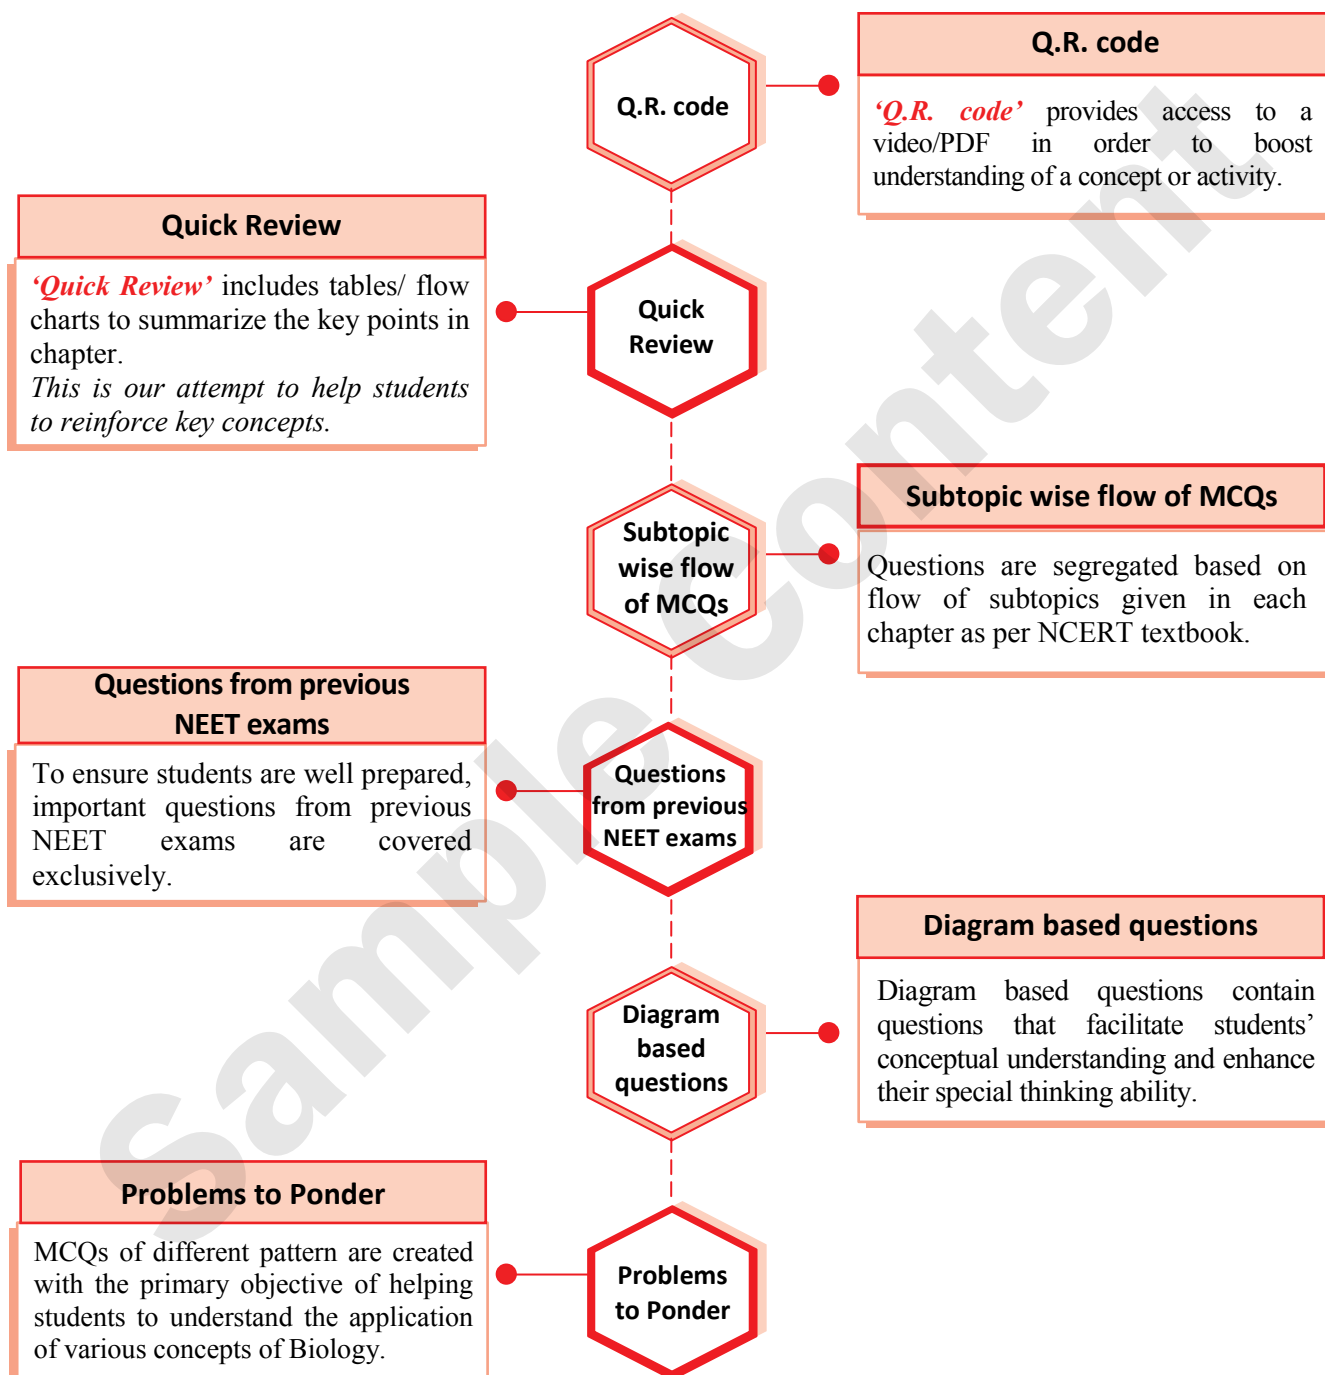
Q.R. code

Q.R. code

'Q.R. code' provides access to a video/PDF in order to boost understanding of a concept or activity.

Quick Review

'Quick Review' includes tables/ flow charts to summarize the key points in chapter.
This is our attempt to help students to reinforce key concepts.

Quick Review

Subtopic wise flow of MCQs

Subtopic wise flow of MCQs

Questions are segregated based on flow of subtopics given in each chapter as per NCERT textbook.

Questions from previous NEET exams

To ensure students are well prepared, important questions from previous NEET exams are covered exclusively.

Questions from previous NEET exams

Diagram based questions

Diagram based questions

Diagram based questions contain questions that facilitate students' conceptual understanding and enhance their special thinking ability.

Problems to Ponder

MCQs of different pattern are created with the primary objective of helping students to understand the application of various concepts of Biology.

Problems to Ponder

Sample Content